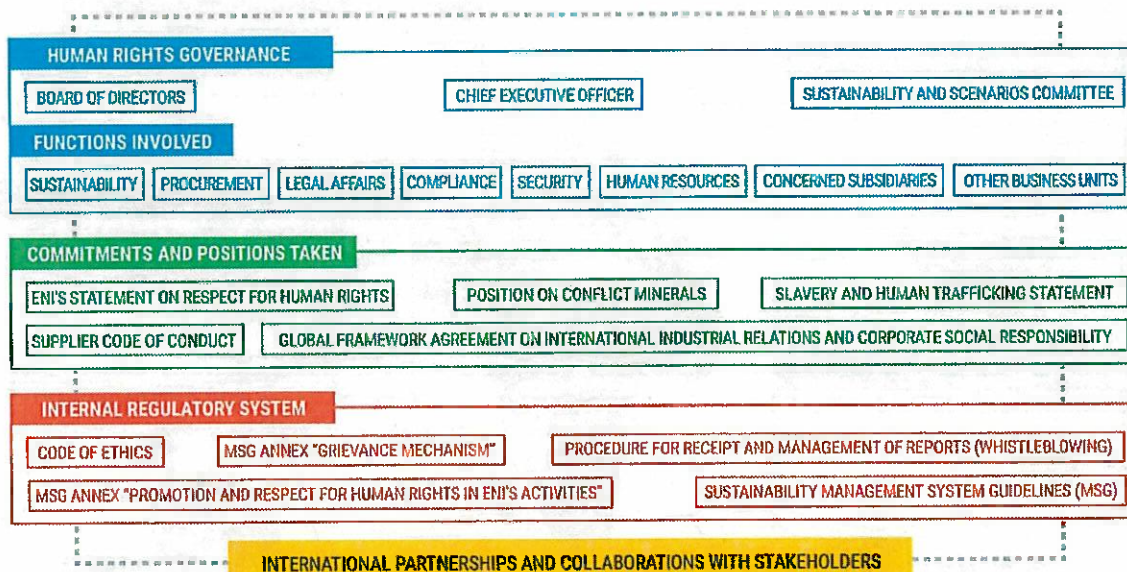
HUMAN RIGHTS GOVERNANCE

BOARD OF DIRECTORS

CHIEF EXECUTIVE OFFICER

SUSTAINABILITY AND SCENARIOS COMMITTEE

FUNCTIONS INVOLVED

SUSTAINABILITY

PROCUREMENT

LEGAL AFFAIRS

COMPLIANCE

SECURITY

HUMAN RESOURCES

CONCERNED SUBSIDIARIES

OTHER BUSINESS UNITS

COMMITMENTS AND POSITIONS TAKEN

ENI'S STATEMENT ON RESPECT FOR HUMAN RIGHTS

POSITION ON CONFLICT MINERALS

SLAVERY AND HUMAN TRAFFICKING STATEMENT

SUPPLIER CODE OF CONDUCT

GLOBAL FRAMEWORK AGREEMENT ON INTERNATIONAL INDUSTRIAL RELATIONS AND CORPORATE SOCIAL RESPONSIBILITY

INTERNAL REGULATORY SYSTEM

CODE OF ETHICS

MSG ANNEX "GRIEVANCE MECHANISM"

PROCEDURE FOR RECEIPT AND MANAGEMENT OF REPORTS (WHISTLEBLOWING)

MSG ANNEX "PROMOTION AND RESPECT FOR HUMAN RIGHTS IN ENI'S ACTIVITIES"

SUSTAINABILITY MANAGEMENT SYSTEM GUIDELINES (MSG)

INTERNATIONAL PARTNERSHIPS AND COLLABORATIONS WITH STAKEHOLDERS